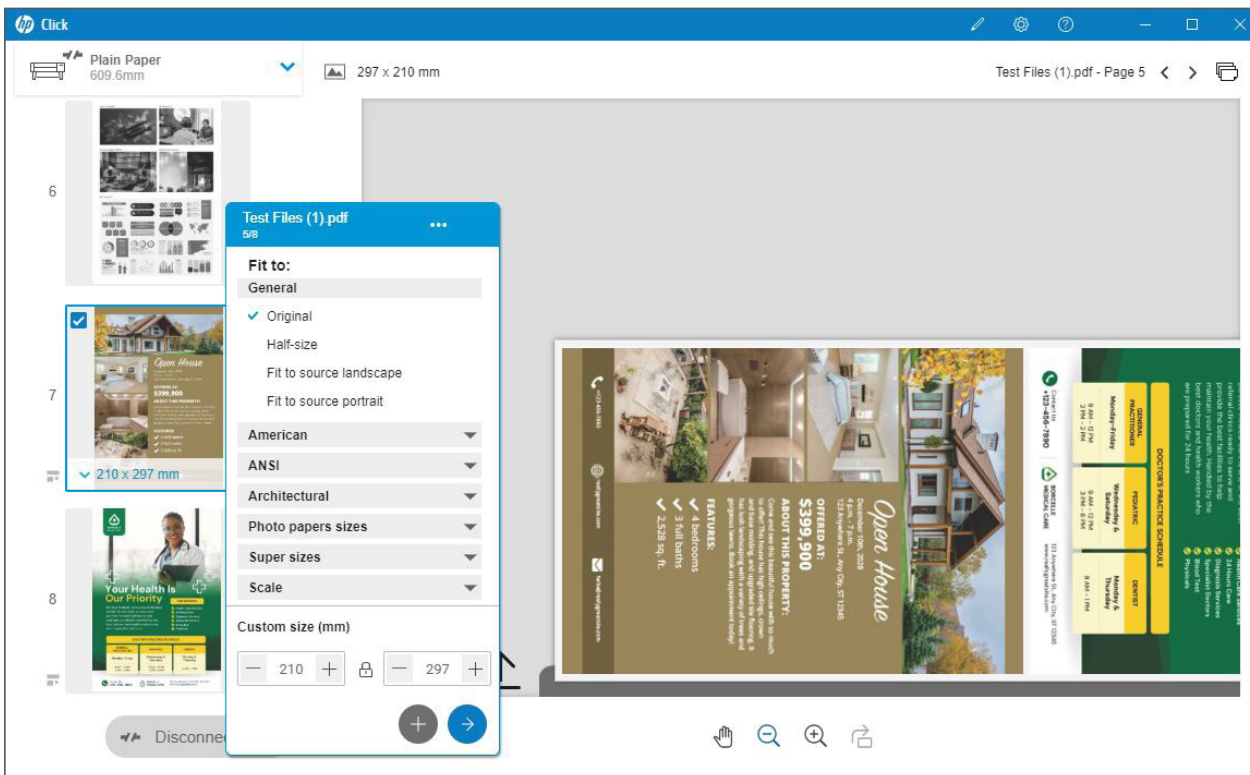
Click

Plain Paper
609.6mm

297 x 210 mm

Test Files (1).pdf - Page 5

6

7

210 x 297 mm

8

Open House

OFFERED AT:
$399,900

ABOUT THIS PROPERTY:

FEATURES:

Your Health Is Our Priority

DOCTOR'S PRACTICE SCHEDULE

Test Files (1).pdf
5/8

Fit to:
General
Original
Half-size
Fit to source landscape
Fit to source portrait
American
ANSI
Architectural
Photo papers sizes
Super sizes
Scale

Custom size (mm)
210
297

Disconne

Open House

December 10th, 2028

OFFERED AT:
$399,900

ABOUT THIS PROPERTY:

FEATURES:
4 bedrooms
3 full baths
2,528 sq. ft.

DOCTOR'S PRACTICE SCHEDULE

GENERAL PRACTITIONER
Monday-Friday

PEDIATRIC
Wednesday & Saturday

DENTIST
Monday & Thursday

+123-456-7890

BORCELLE MEDICAL CARE

24 Hours Care